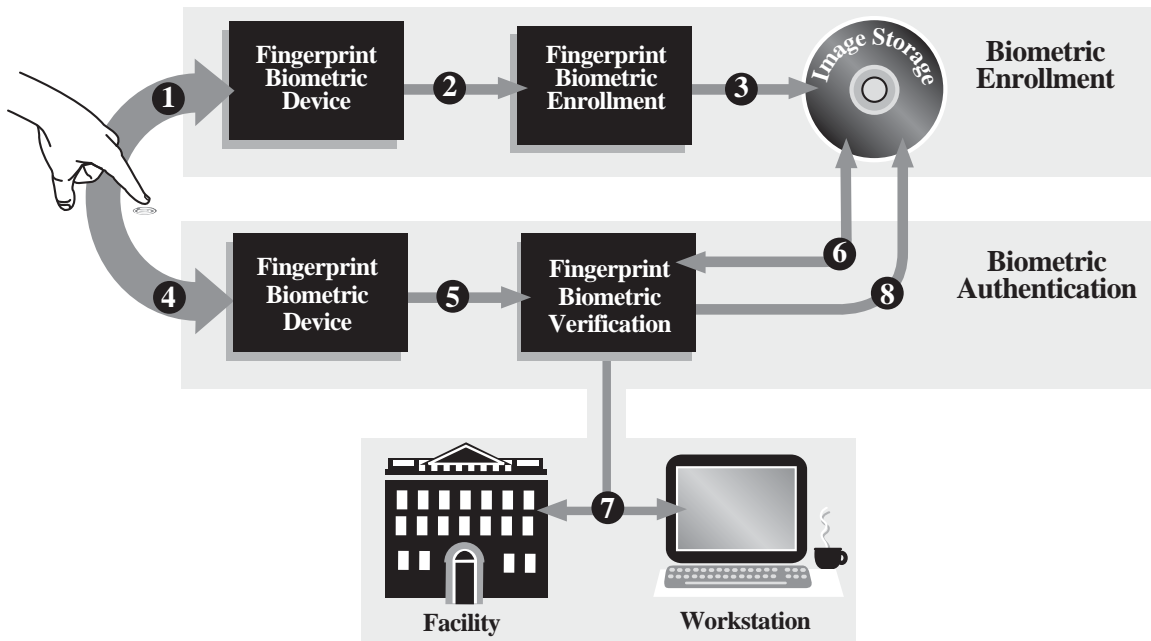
1

Fingerprint Biometric Device

2

Fingerprint Biometric Enrollment

3

Image Storage

Biometric Enrollment

4

Fingerprint Biometric Device

5

Fingerprint Biometric Verification

6

8

Biometric Authentication

7

Facility

Workstation